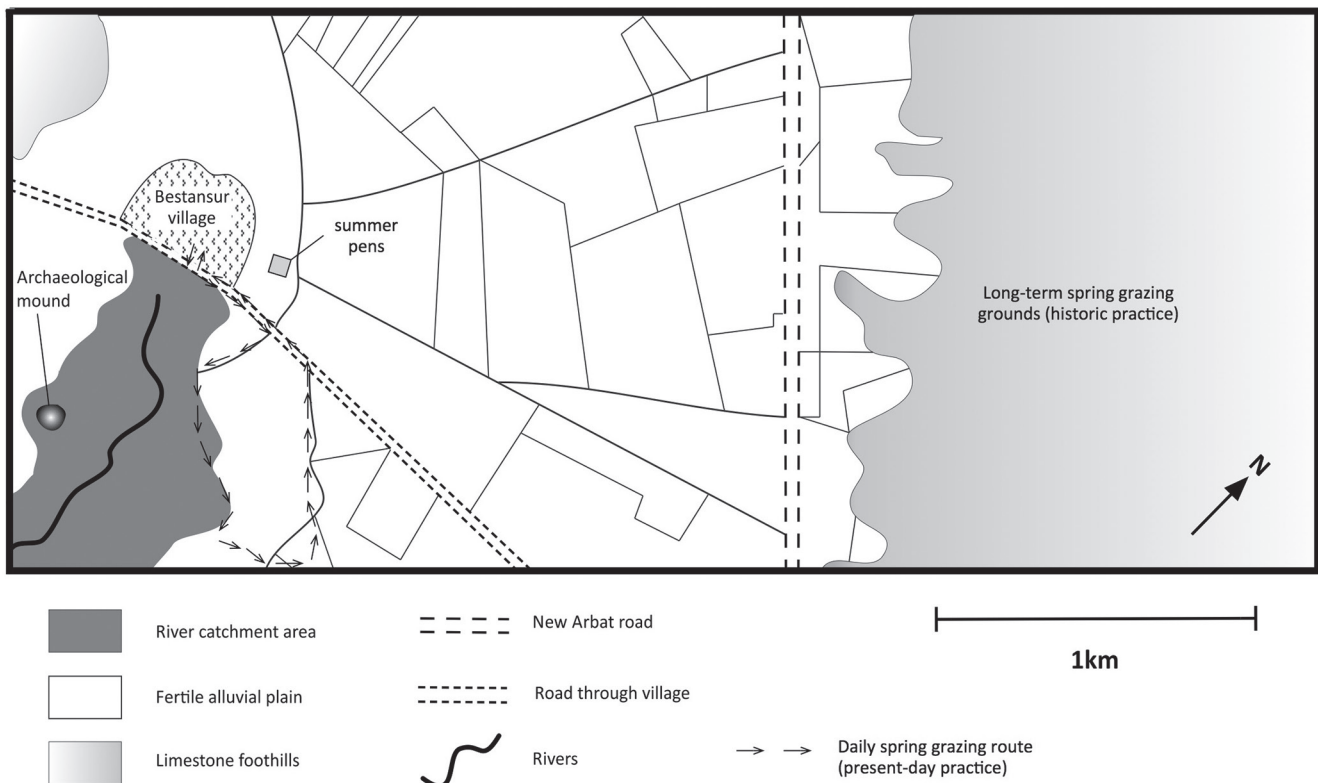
Bestansur village

summer pens

Archaeological mound

Long-term spring grazing grounds (historic practice)

N

River catchment area

Fertile alluvial plain

Limestone foothills

New Arbat road

Road through village

Rivers

Daily spring grazing route (present-day practice)

1km